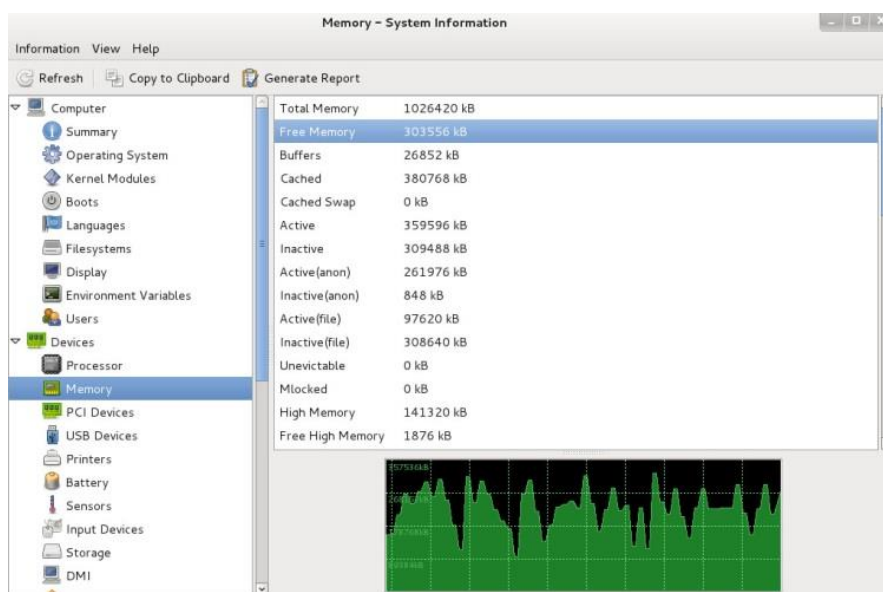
Memory – System Information

Information View Help

Refresh Copy to Clipboard Generate Report

Computer
Summary
Operating System
Kernel Modules
Boots
Languages
Filesystems
Display
Environment Variables
Users
Devices
Processor
Memory
PCI Devices
USB Devices
Printers
Battery
Sensors
Input Devices
Storage
DMI

| | |
|---|---|
| Total Memory | 1026420 kB |
| Free Memory | 303556 kB |
| Buffers | 26852 kB |
| Cached | 380768 kB |
| Cached Swap | 0 kB |
| Active | 359596 kB |
| Inactive | 309488 kB |
| Active(anon) | 261976 kB |
| Inactive(anon) | 848 kB |
| Active(file) | 97620 kB |
| Inactive(file) | 308640 kB |
| Unevictable | 0 kB |
| Mlocked | 0 kB |
| High Memory | 141320 kB |
| Free High Memory | 1876 kB |

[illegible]